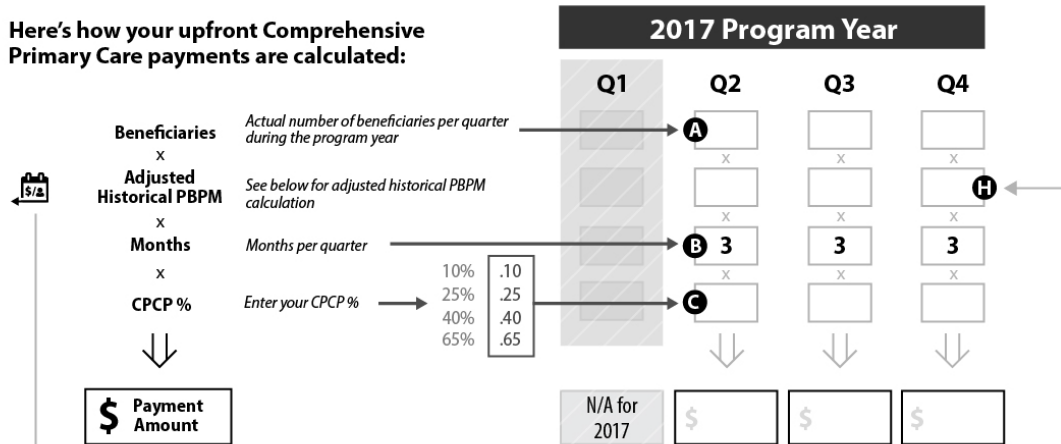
Here's how your upfront Comprehensive Primary Care payments are calculated:

2017 Program Year

| | | Q1 | Q2 | Q3 | Q4 |
|---|---|---|---|---|---|
| Beneficiaries | Actual number of beneficiaries per quarter during the program year | | A | | |
| x | | | x | x | x |
| Adjusted Historical PBPM | See below for adjusted historical PBPM calculation | | | | H |
| x | | | x | x | x |
| Months | Months per quarter | | B 3 | 3 | 3 |
| x | | | x | x | x |
| CPCP % | Enter your CPCP % | | C | | |
| Payment Amount | | N/A for 2017 | \$ | \$ | \$ |

| | |
|---|---|
| 10% | .10 |
| 25% | .25 |
| 40% | .40 |
| 65% | .65 |

\$/